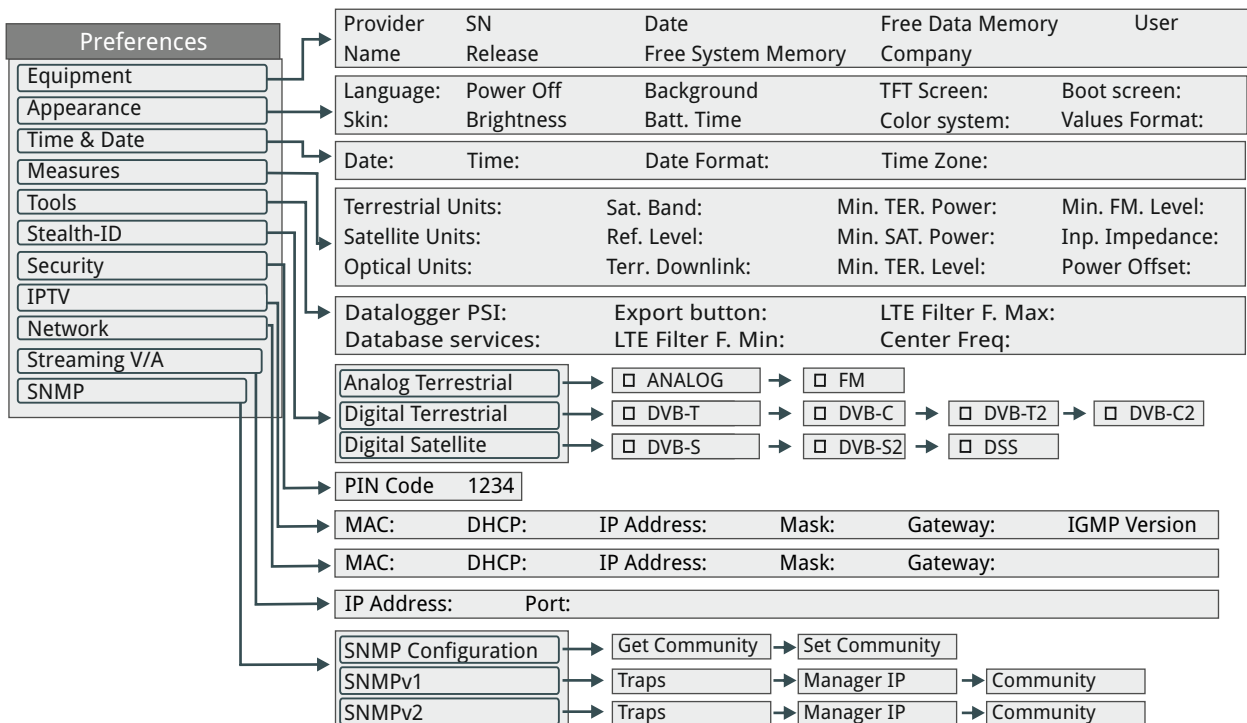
Preferences
Equipment
Appearance
Time & Date
Measures
Tools
Stealth-ID
Security
IPTV
Network
Streaming V/A
SNMP

Provider SN Date Free Data Memory User
Name Release Free System Memory Company

Language: Power Off Background TFT Screen: Boot screen:
Skin: Brightness Batt. Time Color system: Values Format:

Date: Time: Date Format: Time Zone:

Terrestrial Units: Sat. Band: Min. TER. Power: Min. FM. Level:
Satellite Units: Ref. Level: Min. SAT. Power: Inp. Impedance:
Optical Units: Terr. Downlink: Min. TER. Level: Power Offset:

Datalogger PSI: Export button: LTE Filter F. Max:
Database services: LTE Filter F. Min: Center Freq:

Analog Terrestrial → ☐ ANALOG → ☐ FM
Digital Terrestrial → ☐ DVB-T → ☐ DVB-C → ☐ DVB-T2 → ☐ DVB-C2
Digital Satellite → ☐ DVB-S → ☐ DVB-S2 → ☐ DSS

PIN Code 1234

MAC: DHCP: IP Address: Mask: Gateway: IGMP Version

MAC: DHCP: IP Address: Mask: Gateway:

IP Address: Port:

SNMP Configuration → Get Community → Set Community
SNMPv1 → Traps → Manager IP → Community
SNMPv2 → Traps → Manager IP → Community